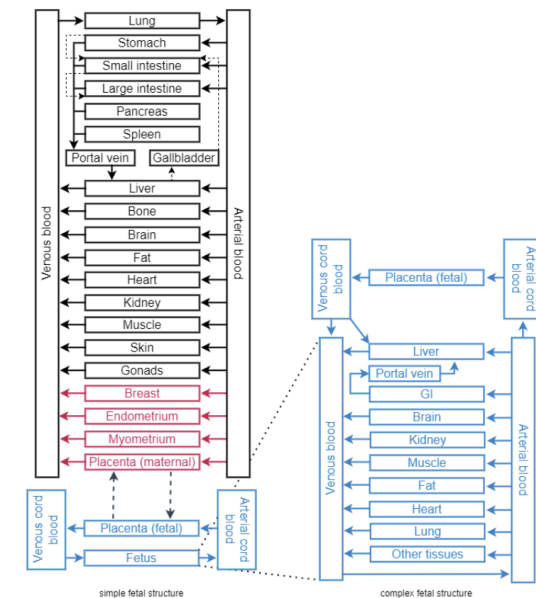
Venous blood

Lung
Stomach
Small intestine
Large intestine
Pancreas
Spleen
Portal vein
Gallbladder
Liver
Bone
Brain
Fat
Heart
Kidney
Muscle
Skin
Gonads
Breast
Endometrium
Myometrium
Placenta (maternal)

Arterial blood

Venous cord blood
Placenta (fetal)
Fetus
Arterial cord blood

simple fetal structure

Venous cord blood
Placenta (fetal)
Arterial cord blood

Venous blood
Liver
Portal vein
GI
Brain
Kidney
Muscle
Fat
Heart
Lung
Other tissues
Arterial blood

complex fetal structure